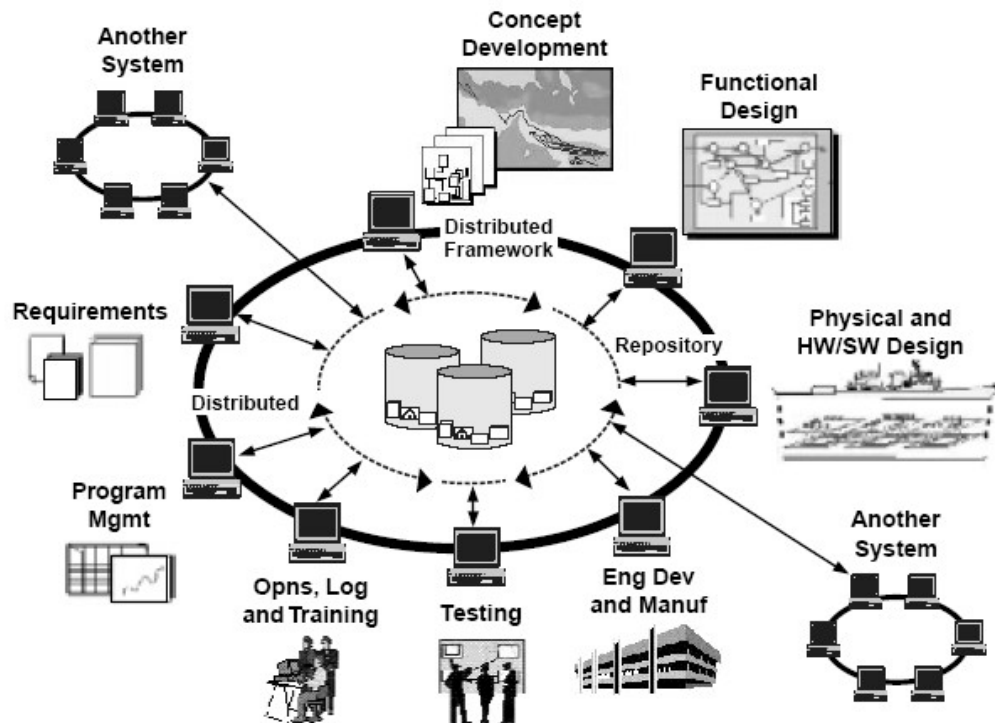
Concept Development

Another System

Functional Design

Distributed Framework

Requirements

Repository

Physical and HW/SW Design

Distributed

Program Mgmt

Another System

Opns, Log and Training

Testing

Eng Dev and Manuf